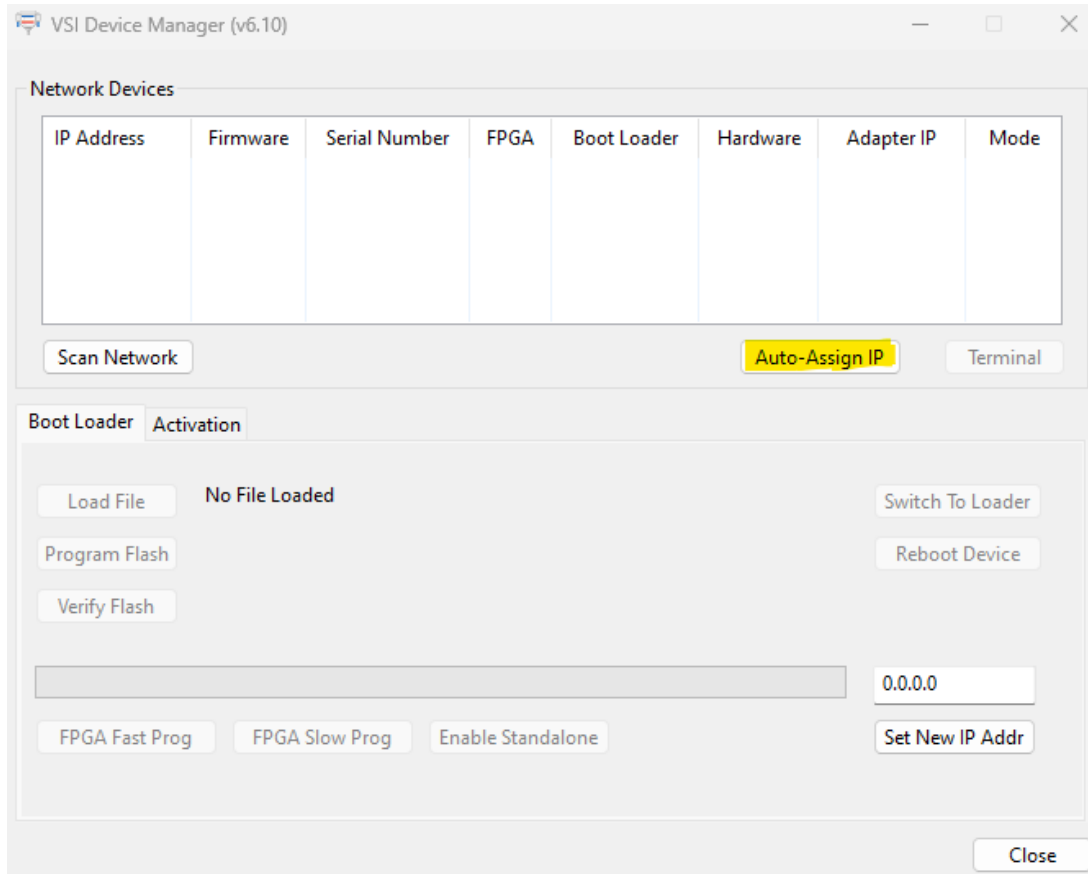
VSI Device Manager (v6.10)

Network Devices

| IP Address | Firmware | Serial Number | FPGA | Boot Loader | Hardware | Adapter IP | Mode |
|---|---|---|---|---|---|---|---|

Scan Network

Auto-Assign IP

Terminal

Boot Loader

Activation

Load File

No File Loaded

Switch To Loader

Program Flash

Reboot Device

Verify Flash

0.0.0.0

FPGA Fast Prog

FPGA Slow Prog

Enable Standalone

Set New IP Addr

Close